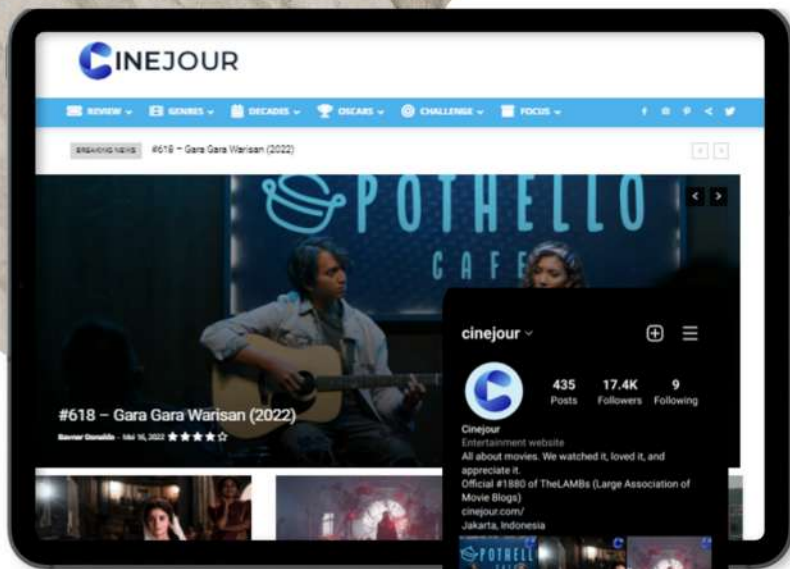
CINEJOUR

REVIEW GENRES DECADES OSCARS CHALLENGE FOCUS

BREAKING NEWS #618 – Gara Gara Warisan (2022)

POTHELLO CAFE

#618 – Gara Gara Warisan (2022)

Bavner Donaldo - Mei 16, 2022 ★★★★☆

cinejour

435 Posts 17.4K Followers 9 Following

Cinejour
Entertainment website
All about movies. We watched it, loved it, and appreciate it.
Official #1880 of TheLAMBs (Large Association of Movie Blogs)
cinejour.com/
Jakarta, Indonesia

POTHELL